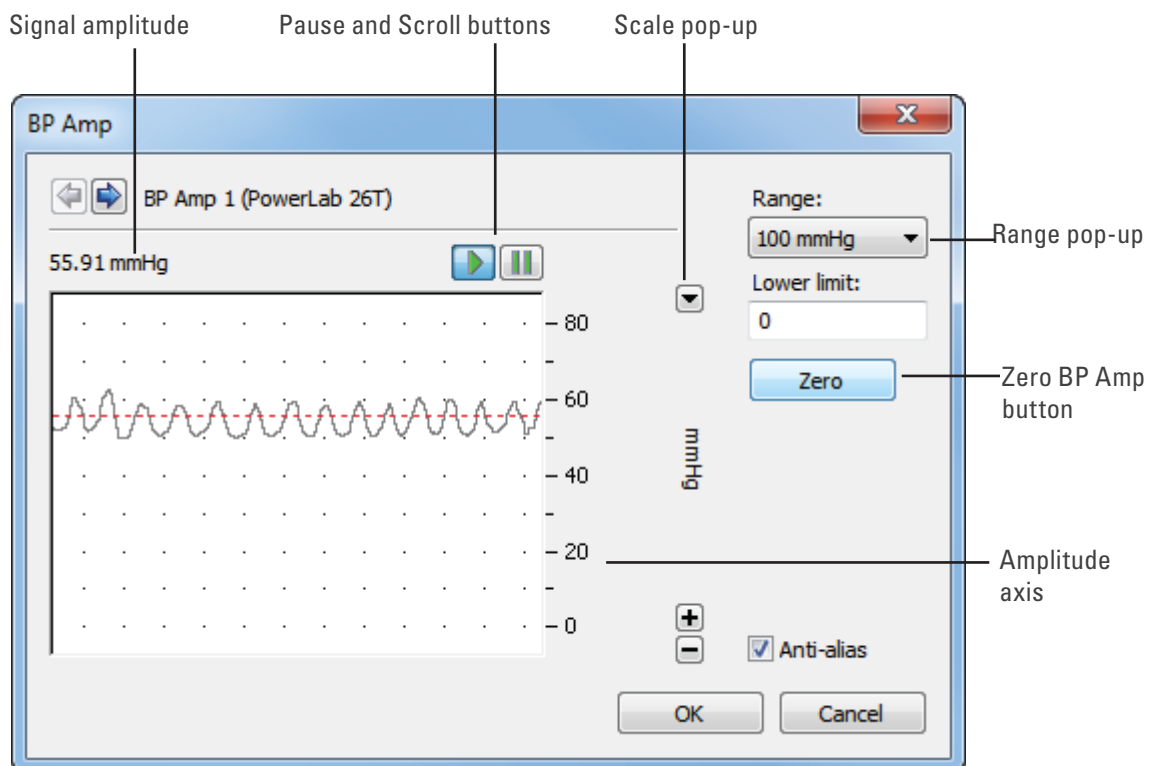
Signal amplitude

Pause and Scroll buttons

Scale pop-up

BP Amp

BP Amp 1 (PowerLab 26T)

55.91 mmHg

Range:

100 mmHg

Range pop-up

Lower limit:

0

Zero

Zero BP Amp button

80

60

40

20

0

mmHg

Amplitude axis

Anti-alias

OK

Cancel